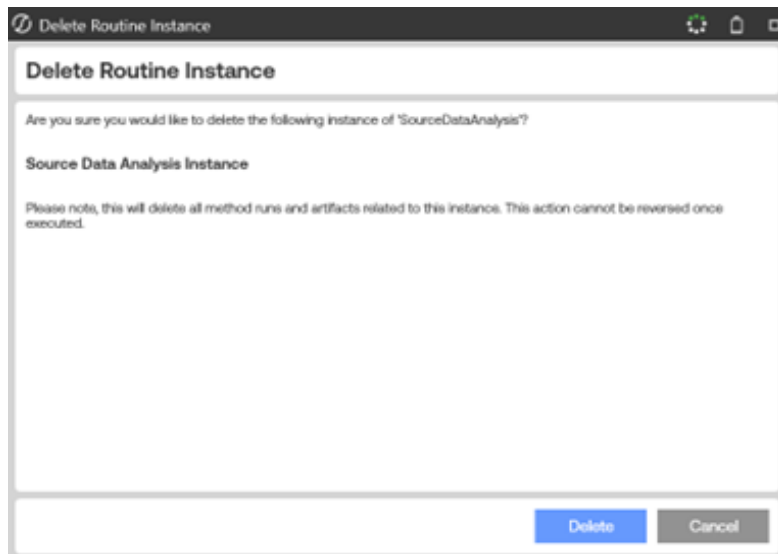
Delete Routine Instance

Delete Routine Instance

Are you sure you would like to delete the following instance of 'SourceDataAnalysis'?

Source Data Analysis Instance

Please note, this will delete all method runs and artifacts related to this instance. This action cannot be reversed once executed.

Delete
Cancel